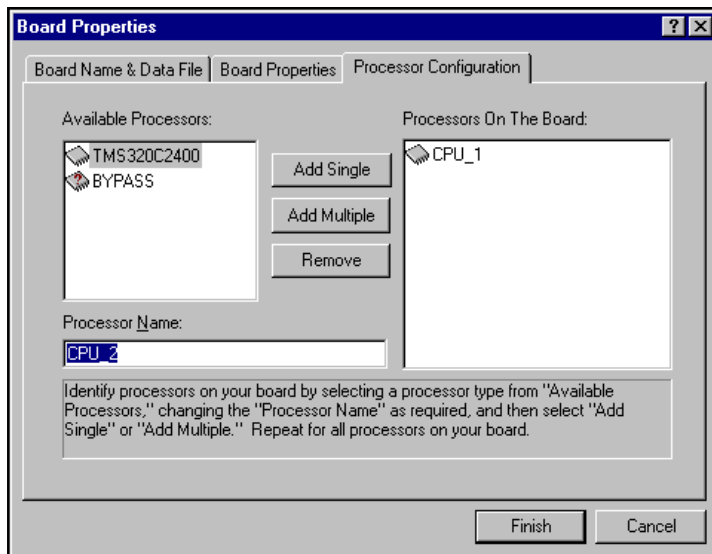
Board Properties
?
Board Name & Data File | Board Properties | Processor Configuration

Available Processors:
TMS320C2400
BYPASS

Add Single
Add Multiple
Remove

Processors On The Board:
CPU_1

Processor Name:
CPU_2

Identify processors on your board by selecting a processor type from "Available Processors," changing the "Processor Name" as required, and then select "Add Single" or "Add Multiple." Repeat for all processors on your board.

Finish
Cancel